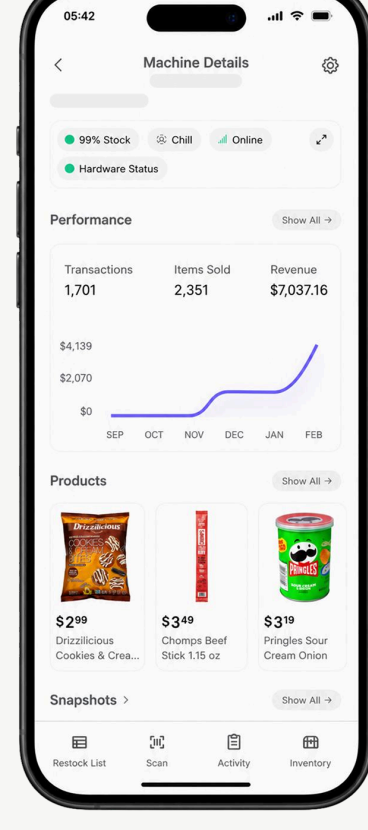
05:42

Machine Details

99% Stock
Chill
Online
Hardware Status

Performance
Show All →

Transactions
1,701
Items Sold
2,351
Revenue
$7,037.16

$4,139
$2,070
$0
SEP
OCT
NOV
DEC
JAN
FEB

Products
Show All →

Drizzilicious
COOKIES
$2⁹⁹
Drizzilicious Cookies & Crea...

CHOMPS
$3⁴⁹
Chomps Beef Stick 1.15 oz

Pringles
SOUR CREAM & ONION
$3¹⁹
Pringles Sour Cream Onion

Snapshots >
Show All →

Restock List
Scan
Activity
Inventory